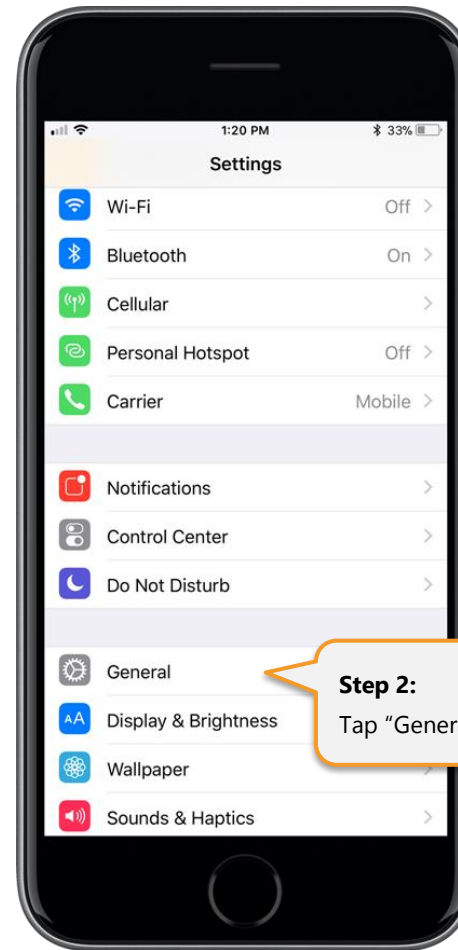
1:20 PM
33%

Settings

Wi-Fi Off >
Bluetooth On >
Cellular >
Personal Hotspot Off >
Carrier Mobile >

Notifications >
Control Center >
Do Not Disturb >

General
Display & Brightness
Wallpaper >
Sounds & Haptics >

AA

Step 2:
Tap “Gener